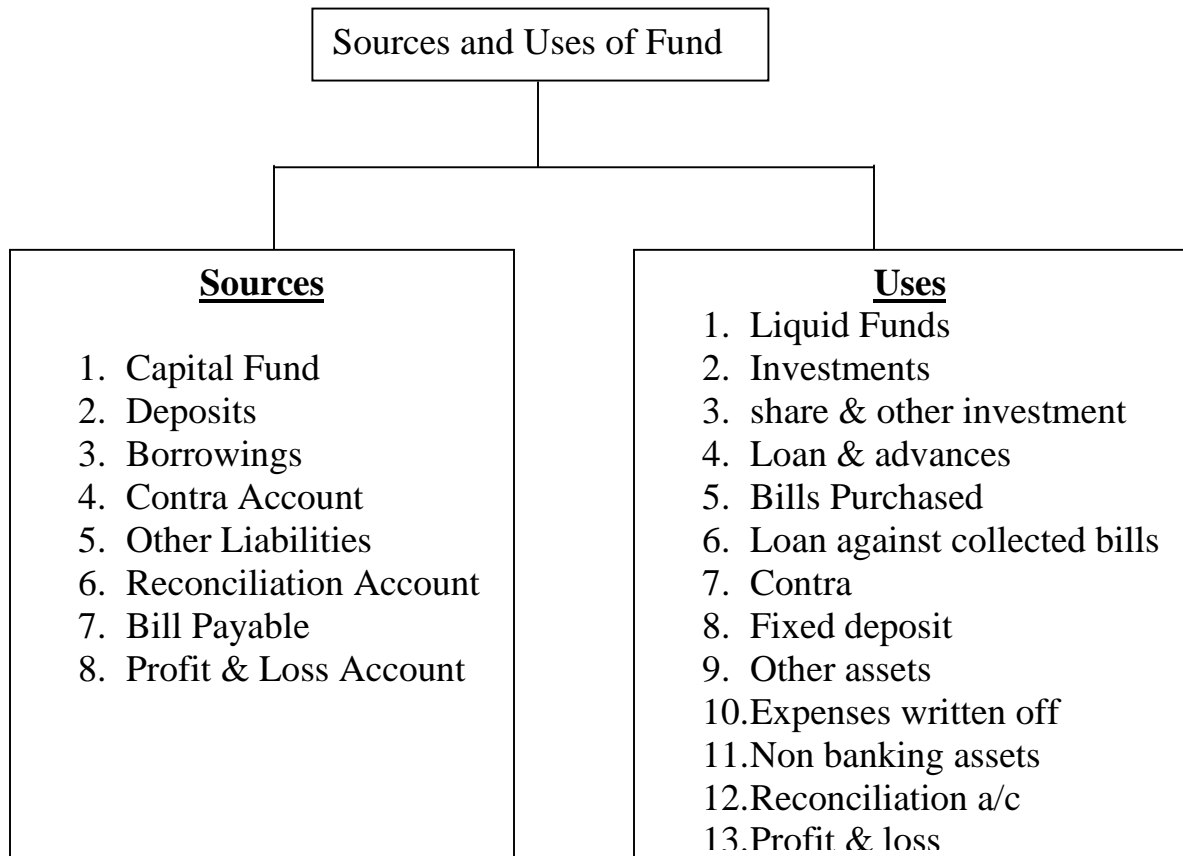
Sources and Uses of Fund

**Sources**

1. Capital Fund
2. Deposits
3. Borrowings
4. Contra Account
5. Other Liabilities
6. Reconciliation Account
7. Bill Payable
8. Profit & Loss Account

**Uses**

1. Liquid Funds
2. Investments
3. share & other investment
4. Loan & advances
5. Bills Purchased
6. Loan against collected bills
7. Contra
8. Fixed deposit
9. Other assets
10.Expenses written off
11.Non banking assets
12.Reconciliation a/c
13.Profit & loss